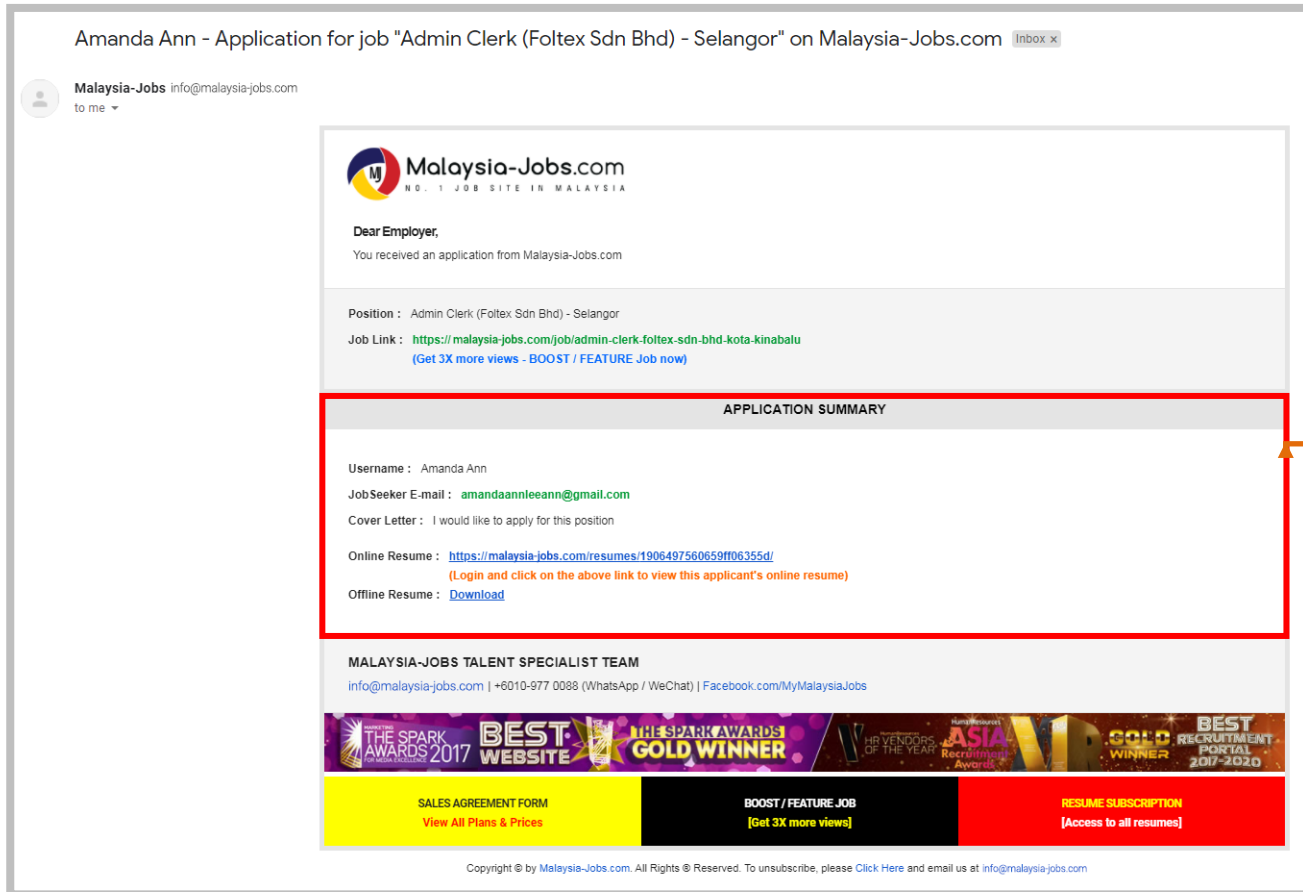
Amanda Ann - Application for job "Admin Clerk (Foltex Sdn Bhd) - Selangor" on Malaysia-Jobs.com Inbox ×

Malaysia-Jobs info@malaysia-jobs.com
to me

MJ Malaysia-Jobs.com
NO. 1 JOB SITE IN MALAYSIA

Dear Employer,
You received an application from Malaysia-Jobs.com

Position : Admin Clerk (Foltex Sdn Bhd) - Selangor
Job Link : https://malaysia-jobs.com/job/admin-clerk-foltex-sdn-bhd-kota-kinabalu
(Get 3X more views - BOOST / FEATURE Job now)

APPLICATION SUMMARY

Username : Amanda Ann
JobSeeker E-mail : amandaannleeann@gmail.com
Cover Letter : I would like to apply for this position

Online Resume : https://malaysia-jobs.com/resumes/1906497560659ff06355d/
(Login and click on the above link to view this applicant's online resume)
Offline Resume : Download

MALAYSIA-JOBS TALENT SPECIALIST TEAM
info@malaysia-jobs.com | +6010-977 0088 (WhatsApp / WeChat) | Facebook.com/MyMalaysiaJobs

MARKETING THE SPARK AWARDS 2017 FOR MEDIA EXCELLENCE BEST WEBSITE THE SPARK AWARDS GOLD WINNER HR VENDORS OF THE YEAR Human Resources ASIA Recruitment Awards GOLD WINNER BEST RECRUITMENT PORTAL 2017-2020

SALES AGREEMENT FORM
View All Plans & Prices

BOOST / FEATURE JOB
[Get 3X more views]

RESUME SUBSCRIPTION
[Access to all resumes]

Copyright © by Malaysia-Jobs.com. All Rights ® Reserved. To unsubscribe, please Click Here and email us at info@malaysia-jobs.com